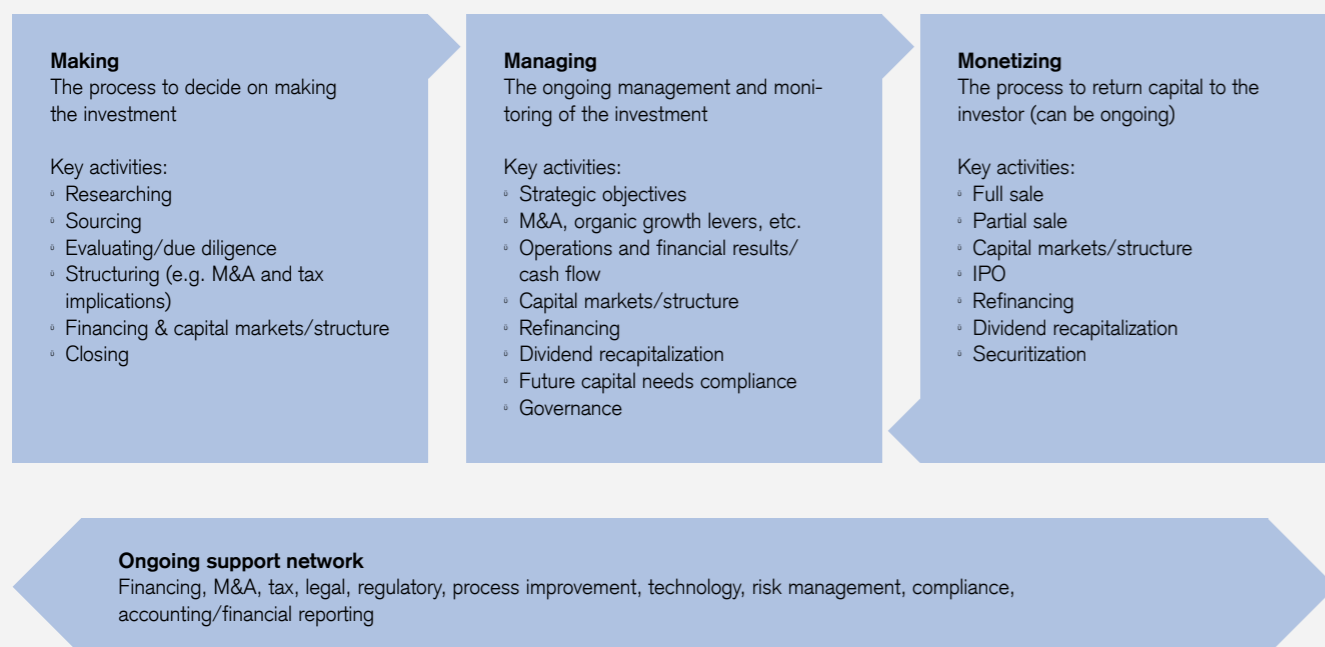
**Making**
The process to decide on making the investment

Key activities:
◦ Researching
◦ Sourcing
◦ Evaluating/due diligence
◦ Structuring (e.g. M&A and tax implications)
◦ Financing & capital markets/structure
◦ Closing

**Managing**
The ongoing management and monitoring of the investment

Key activities:
◦ Strategic objectives
◦ M&A, organic growth levers, etc.
◦ Operations and financial results/ cash flow
◦ Capital markets/structure
◦ Refinancing
◦ Dividend recapitalization
◦ Future capital needs compliance
◦ Governance

**Monetizing**
The process to return capital to the investor (can be ongoing)

Key activities:
◦ Full sale
◦ Partial sale
◦ Capital markets/structure
◦ IPO
◦ Refinancing
◦ Dividend recapitalization
◦ Securitization

**Ongoing support network**
Financing, M&A, tax, legal, regulatory, process improvement, technology, risk management, compliance, accounting/financial reporting